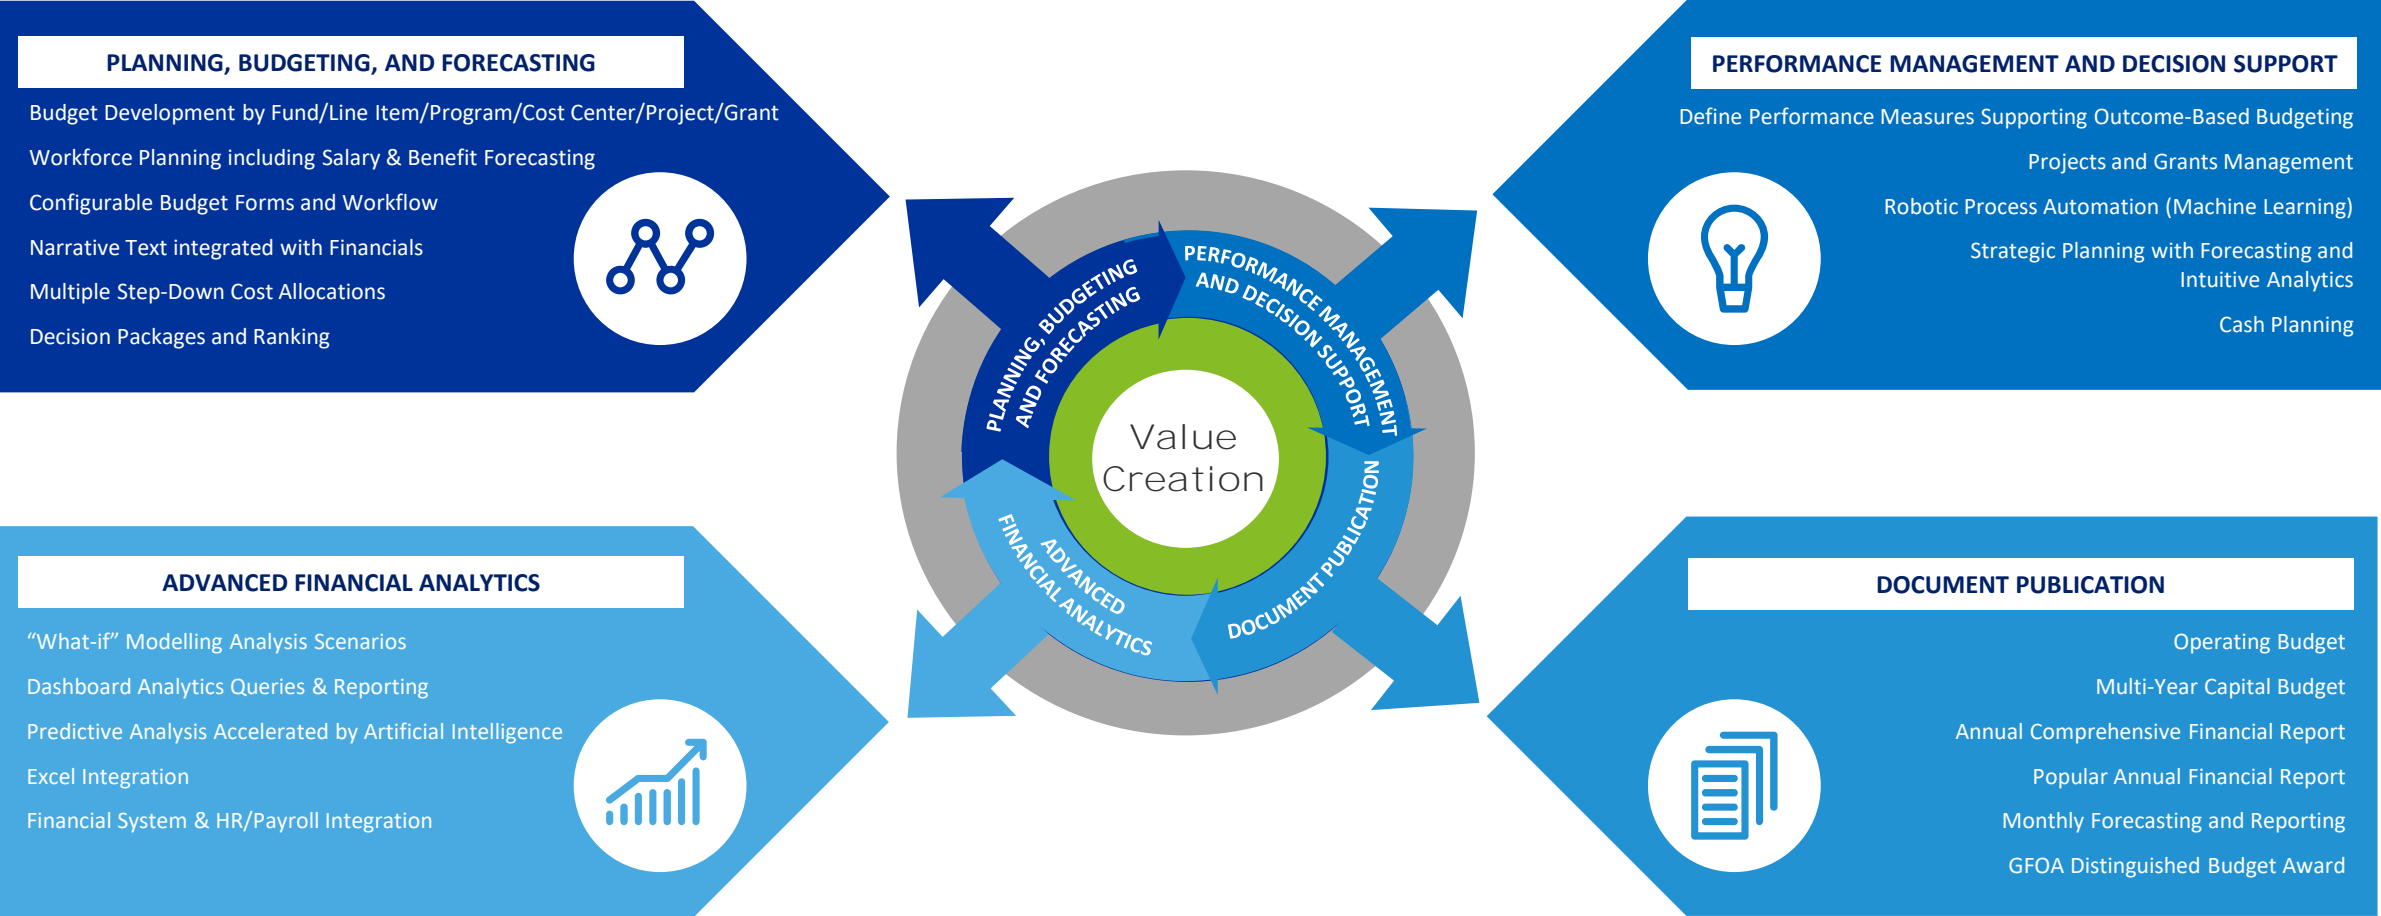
PLANNING, BUDGETING, AND FORECASTING

Budget Development by Fund/Line Item/Program/Cost Center/Project/Grant

Workforce Planning including Salary & Benefit Forecasting

Configurable Budget Forms and Workflow

Narrative Text integrated with Financials

Multiple Step-Down Cost Allocations

Decision Packages and Ranking

PERFORMANCE MANAGEMENT AND DECISION SUPPORT

Define Performance Measures Supporting Outcome-Based Budgeting

Projects and Grants Management

Robotic Process Automation (Machine Learning)

Strategic Planning with Forecasting and Intuitive Analytics

Cash Planning

PLANNING, BUDGETING AND FORECASTING

PERFORMANCE MANAGEMENT AND DECISION SUPPORT

Value Creation

ADVANCED FINANCIAL ANALYTICS

DOCUMENT PUBLICATION

ADVANCED FINANCIAL ANALYTICS

“What-if” Modelling Analysis Scenarios

Dashboard Analytics Queries & Reporting

Predictive Analysis Accelerated by Artificial Intelligence

Excel Integration

Financial System & HR/Payroll Integration

DOCUMENT PUBLICATION

Operating Budget

Multi-Year Capital Budget

Annual Comprehensive Financial Report

Popular Annual Financial Report

Monthly Forecasting and Reporting

GFOA Distinguished Budget Award